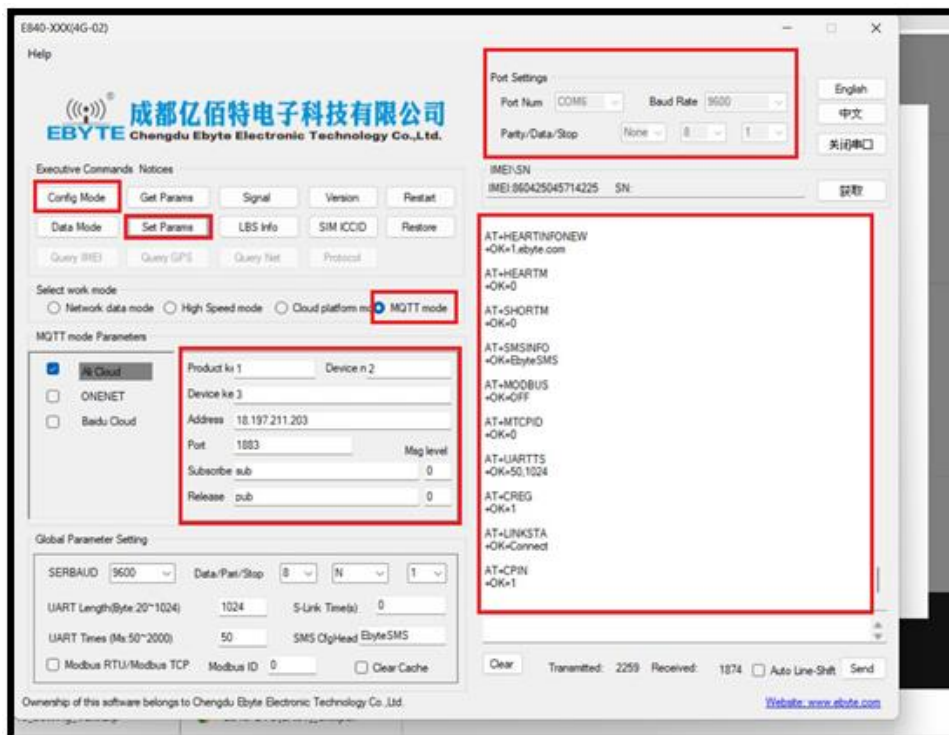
E840-XXX(4G-02)

Help

EBYTE 成都亿佰特电子科技有限公司 Chengdu Ebyte Electronic Technology Co.,Ltd.

Port Settings

Port Num COM6 Baud Rate 9600

Parity/Data/Stop None 8 1

English

中文

关闭串口

Executive Commands Notices

Config Mode Get Params Signal Version Restart

Data Mode Set Params LBS Info SIM ICCID Restore

Query IMEI Query GPS Query Net Protocol

IMEI\SN

IMEI:860425045714225 SN:

获取

Select work mode

Network data mode High Speed mode Cloud platform mo MQTT mode

MQTT mode Parameters

Ali Cloud

ONENET

Baidu Cloud

Product ke 1 Device n 2

Device ke 3

Address 18.197.211.203

Port 1883 Msg level

Subscribe sub 0

Release pub 0

AT+HEARTINFONEW
+OK=1.ebyte.com

AT+HEARTM
+OK=0

AT+SHORTM
+OK=0

AT+SMSINFO
+OK=EbyteSMS

AT+MODBUS
+OK=OFF

AT+MTCPID
+OK=0

AT+UARTTS
+OK=50,1024

AT+CREG
+OK=1

AT+LINKSTA
+OK=Connect

AT+CPIN
+OK=1

Global Parameter Setting

SERBAUD 9600 Data/Pari/Stop 8 N 1

UART Length(Byte:20~1024) 1024 S-Link Time(s) 0

UART Times (Ms:50~2000) 50 SMS CfgHead EbyteSMS

Modbus RTU/Modbus TCP Modbus ID 0 Clear Cache

Clear Transmitted: 2259 Received: 1874 Auto Line-Shift Send

Ownership of this software belongs to Chengdu Ebyte Electronic Technology Co.,Ltd.

Website: www.ebyte.com